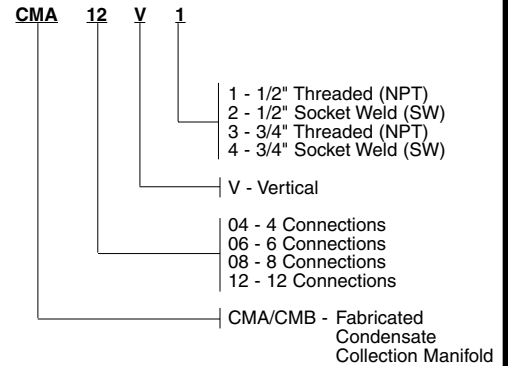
CMA 12 V 1

1 - 1/2" Threaded (NPT)
2 - 1/2" Socket Weld (SW)
3 - 3/4" Threaded (NPT)
4 - 3/4" Socket Weld (SW)

V - Vertical

04 - 4 Connections
06 - 6 Connections
08 - 8 Connections
12 - 12 Connections

CMA/CMB - Fabricated Condensate Collection Manifold